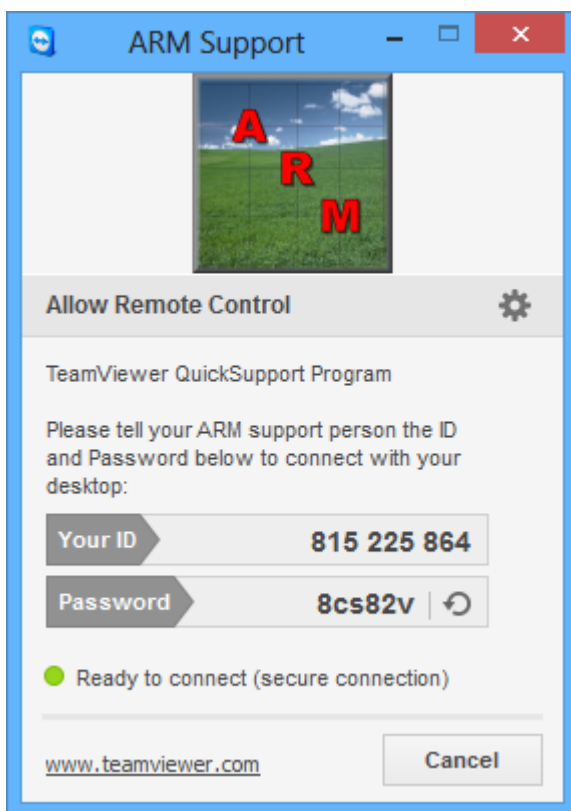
ARM Support

A
R
M

Allow Remote Control

TeamViewer QuickSupport Program

Please tell your ARM support person the ID and Password below to connect with your desktop:

Your ID 815 225 864

Password 8cs82v

Ready to connect (secure connection)

www.teamviewer.com

Cancel